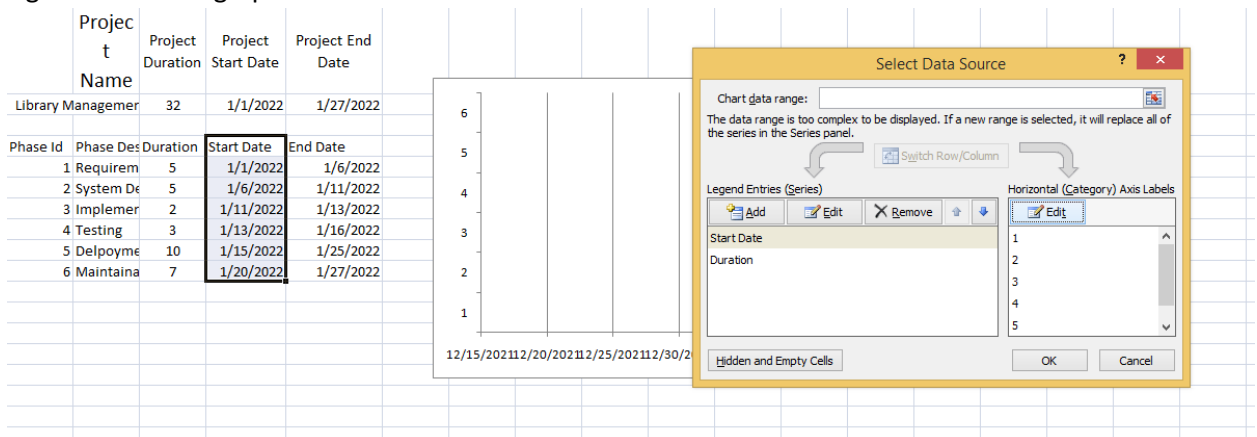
| Project Name | Project Duration | Project Start Date | Project End Date |
|---|---|---|---|
| Library Managemer | 32 | 1/1/2022 | 1/27/2022 |

| Phase Id | Phase Des | Duration | Start Date | End Date |
|---|---|---|---|---|
| 1 | Requirem | 5 | 1/1/2022 | 1/6/2022 |
| 2 | System De | 5 | 1/6/2022 | 1/11/2022 |
| 3 | Implemer | 2 | 1/11/2022 | 1/13/2022 |
| 4 | Testing | 3 | 1/13/2022 | 1/16/2022 |
| 5 | Delpoyme | 10 | 1/15/2022 | 1/25/2022 |
| 6 | Maintaina | 7 | 1/20/2022 | 1/27/2022 |

6
5
4
3
2
1
12/15/2021 12/20/2021 12/25/2021 12/30/20

Select Data Source
?
Chart data range:
The data range is too complex to be displayed. If a new range is selected, it will replace all of the series in the Series panel.
Switch Row/Column
Legend Entries (Series)
Add
Edit
Remove
Start Date
Duration
Horizontal (Category) Axis Labels
Edit
1
2
3
4
5
Hidden and Empty Cells
OK
Cancel